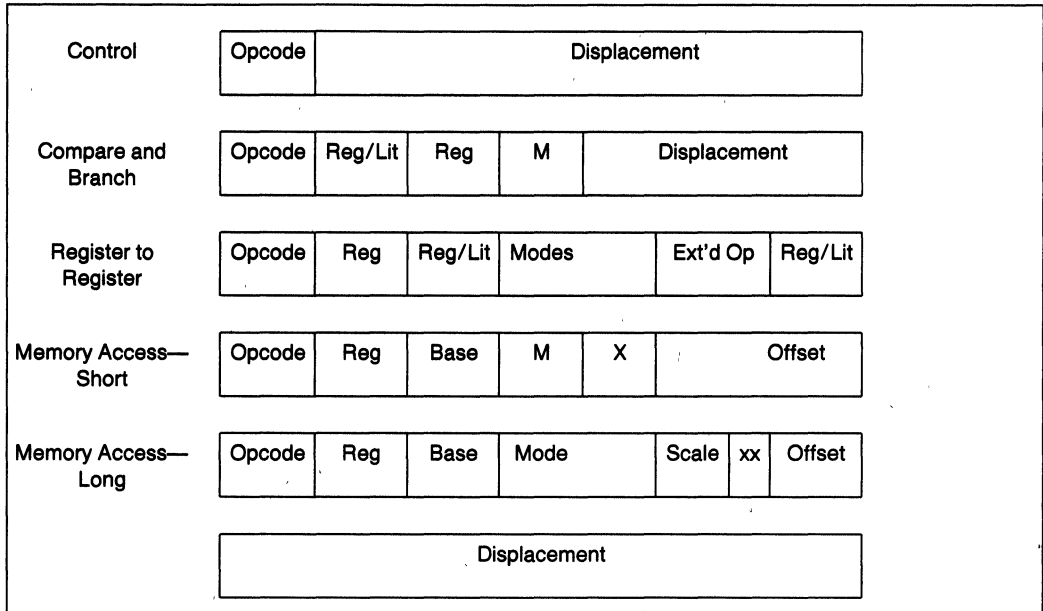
| | | | | | | |
|---|---|---|---|---|---|---|
| Control | Opcode | Displacement | | | | |
| Compare and Branch | Opcode | Reg/Lit | Reg | M | Displacement | |
| Register to Register | Opcode | Reg | Reg/Lit | Modes | Ext'd Op | Reg/Lit |
| Memory Access—Short | Opcode | Reg | Base | M | X | Offset |
| Memory Access—Long | Opcode | Reg | Base | Mode | Scale | xx | Offset |
| | Displacement | | | | | |